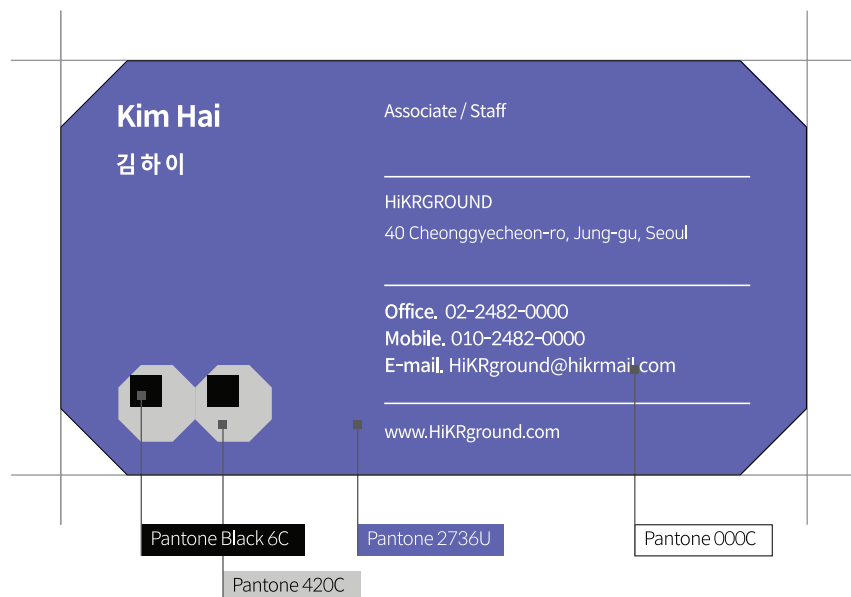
Kim Hai
김하이

Associate / Staff

HiKRGROUND
40 Cheonggyecheon-ro, Jung-gu, Seoul

Office. 02-2482-0000
Mobile. 010-2482-0000
E-mail. HiKRground@hikrmail.com

www.HiKRground.com

Pantone Black 6C
Pantone 2736U
Pantone 000C
Pantone 420C